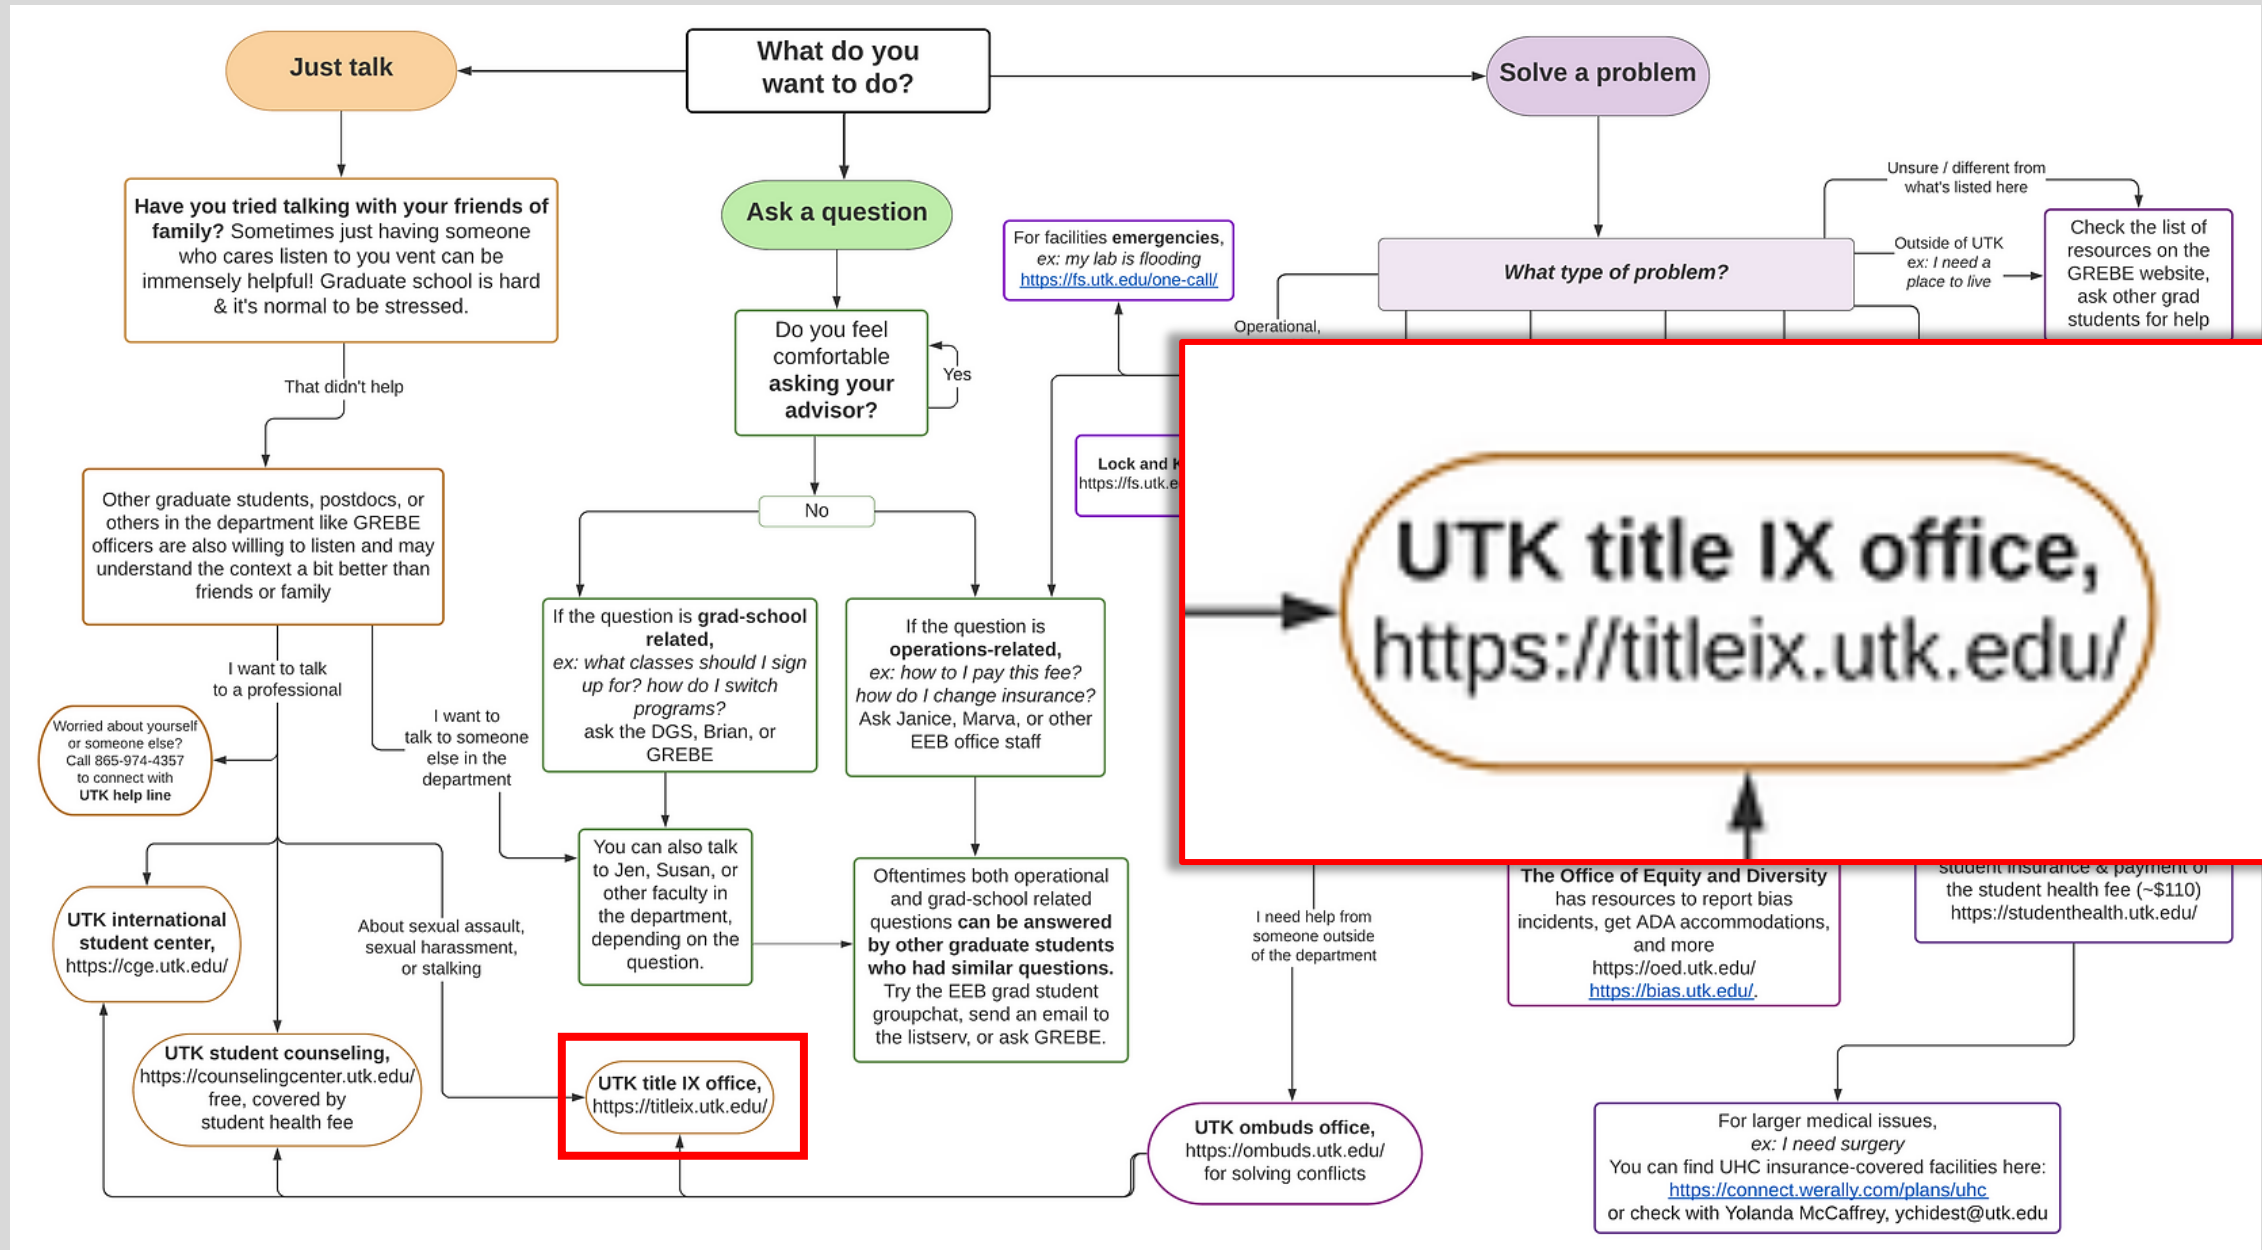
What do you want to do?

Just talk

Have you tried talking with your friends of family? Sometimes just having someone who cares listen to you vent can be immensely helpful! Graduate school is hard & it's normal to be stressed.

That didn't help

Other graduate students, postdocs, or others in the department like GREBE officers are also willing to listen and may understand the context a bit better than friends or family

I want to talk to a professional

I want to talk to someone else in the department

Worried about yourself or someone else? Call 865-974-4357 to connect with UTK help line

UTK international student center, https://cge.utk.edu/

About sexual assault, sexual harassment, or stalking

UTK student counseling, https://counselingcenter.utk.edu/ free, covered by student health fee

UTK title IX office, https://titleix.utk.edu/

Ask a question

Do you feel comfortable asking your advisor?

Yes

No

If the question is grad-school related, ex: what classes should I sign up for? how do I switch programs? ask the DGS, Brian, or GREBE

If the question is operations-related, ex: how to I pay this fee? how do I change insurance? Ask Janice, Marva, or other EEB office staff

You can also talk to Jen, Susan, or other faculty in the department, depending on the question.

Oftentimes both operational and grad-school related questions can be answered by other graduate students who had similar questions. Try the EEB grad student groupchat, send an email to the listserv, or ask GREBE.

For facilities emergencies, ex: my lab is flooding https://fs.utk.edu/one-call/

Lock and K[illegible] https://fs.utk.e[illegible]

Solve a problem

What type of problem?

Operational,

Unsure / different from what's listed here

Outside of UTK ex: I need a place to live

Check the list of resources on the GREBE website, ask other grad students for help

UTK title IX office, https://titleix.utk.edu/

I need help from someone outside of the department

UTK ombuds office, https://ombuds.utk.edu/ for solving conflicts

The Office of Equity and Diversity has resources to report bias incidents, get ADA accommodations, and more https://oed.utk.edu/ https://bias.utk.edu/.

student insurance & payment of the student health fee (~$110) https://studenthealth.utk.edu/

For larger medical issues, ex: I need surgery You can find UHC insurance-covered facilities here: https://connect.werally.com/plans/uhc or check with Yolanda McCaffrey, ychidest@utk.edu